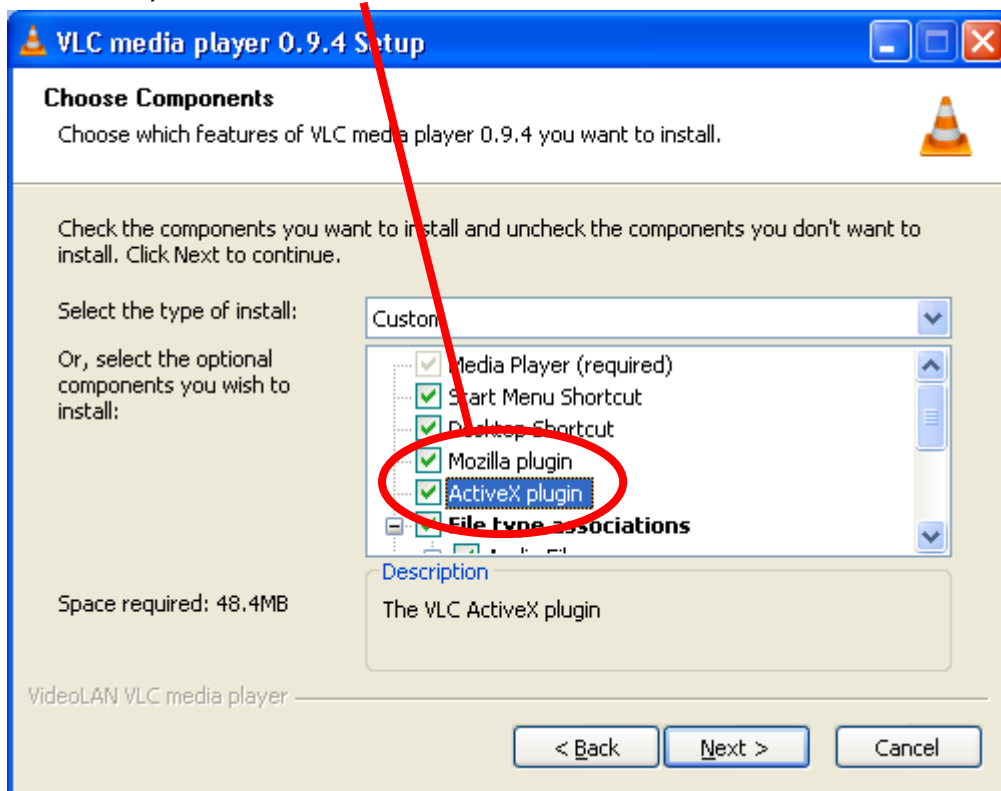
VLC media player 0.9.4 Setup

Choose Components

Choose which features of VLC media player 0.9.4 you want to install.

Check the components you want to install and uncheck the components you don't want to install. Click Next to continue.

Select the type of install:

Custom

Or, select the optional components you wish to install:

Media Player (required)
Start Menu Shortcut
Desktop Shortcut
Mozilla plugin
ActiveX plugin
File type associations
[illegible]

Description

The VLC ActiveX plugin

Space required: 48.4MB

VideoLAN VLC media player

< Back
Next >
Cancel